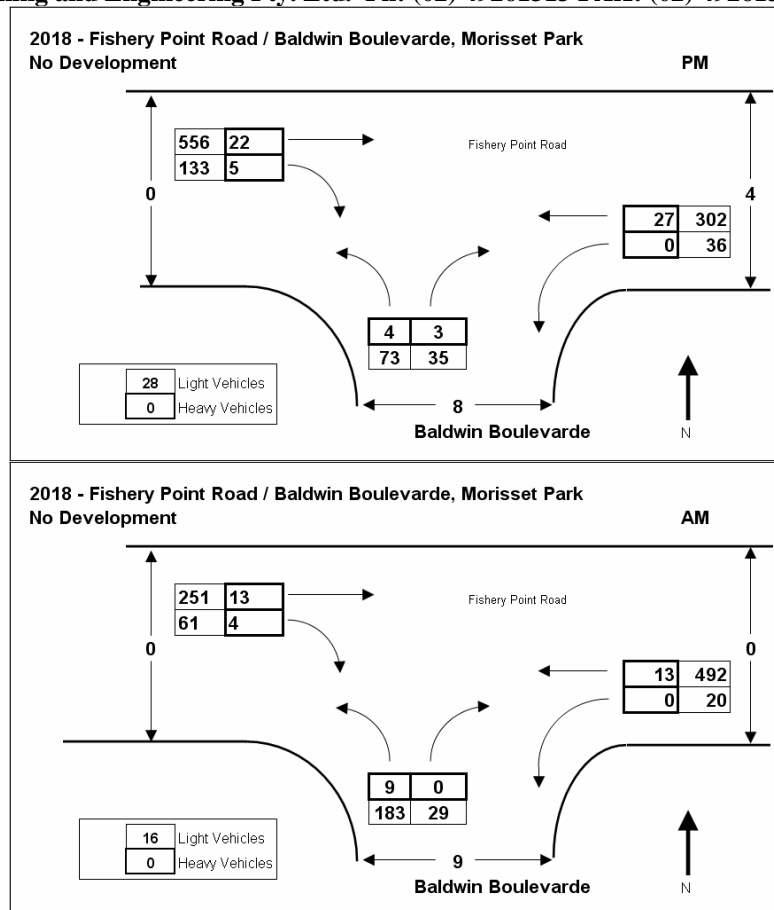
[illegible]ing and Engineering Pty. Ltd. Ph: (02) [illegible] Fax: (02) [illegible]

2018 - Fishery Point Road / Baldwin Boulevarde, Morisset Park
No Development

PM

| 556 | 22 |
|---|---|
| 133 | 5 |

Fishery Point Road

0

4

| 27 | 302 |
|---|---|
| 0 | 36 |

| 4 | 3 |
|---|---|
| 73 | 35 |

28 Light Vehicles
0 Heavy Vehicles

8

Baldwin Boulevarde

N

2018 - Fishery Point Road / Baldwin Boulevarde, Morisset Park
No Development

AM

| 251 | 13 |
|---|---|
| 61 | 4 |

Fishery Point Road

0

0

| 13 | 492 |
|---|---|
| 0 | 20 |

| 9 | 0 |
|---|---|
| 183 | 29 |

16 Light Vehicles
0 Heavy Vehicles

9

Baldwin Boulevarde

N